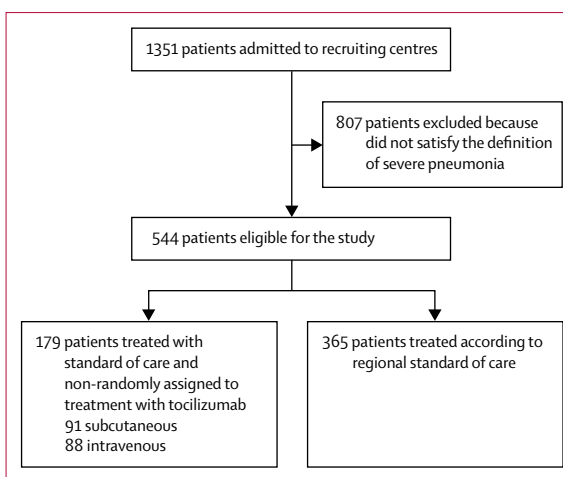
1351 patients admitted to recruiting centres

807 patients excluded because did not satisfy the definition of severe pneumonia

544 patients eligible for the study

179 patients treated with standard of care and non-randomly assigned to treatment with tocilizumab
91 subcutaneous
88 intravenous

365 patients treated according to regional standard of care